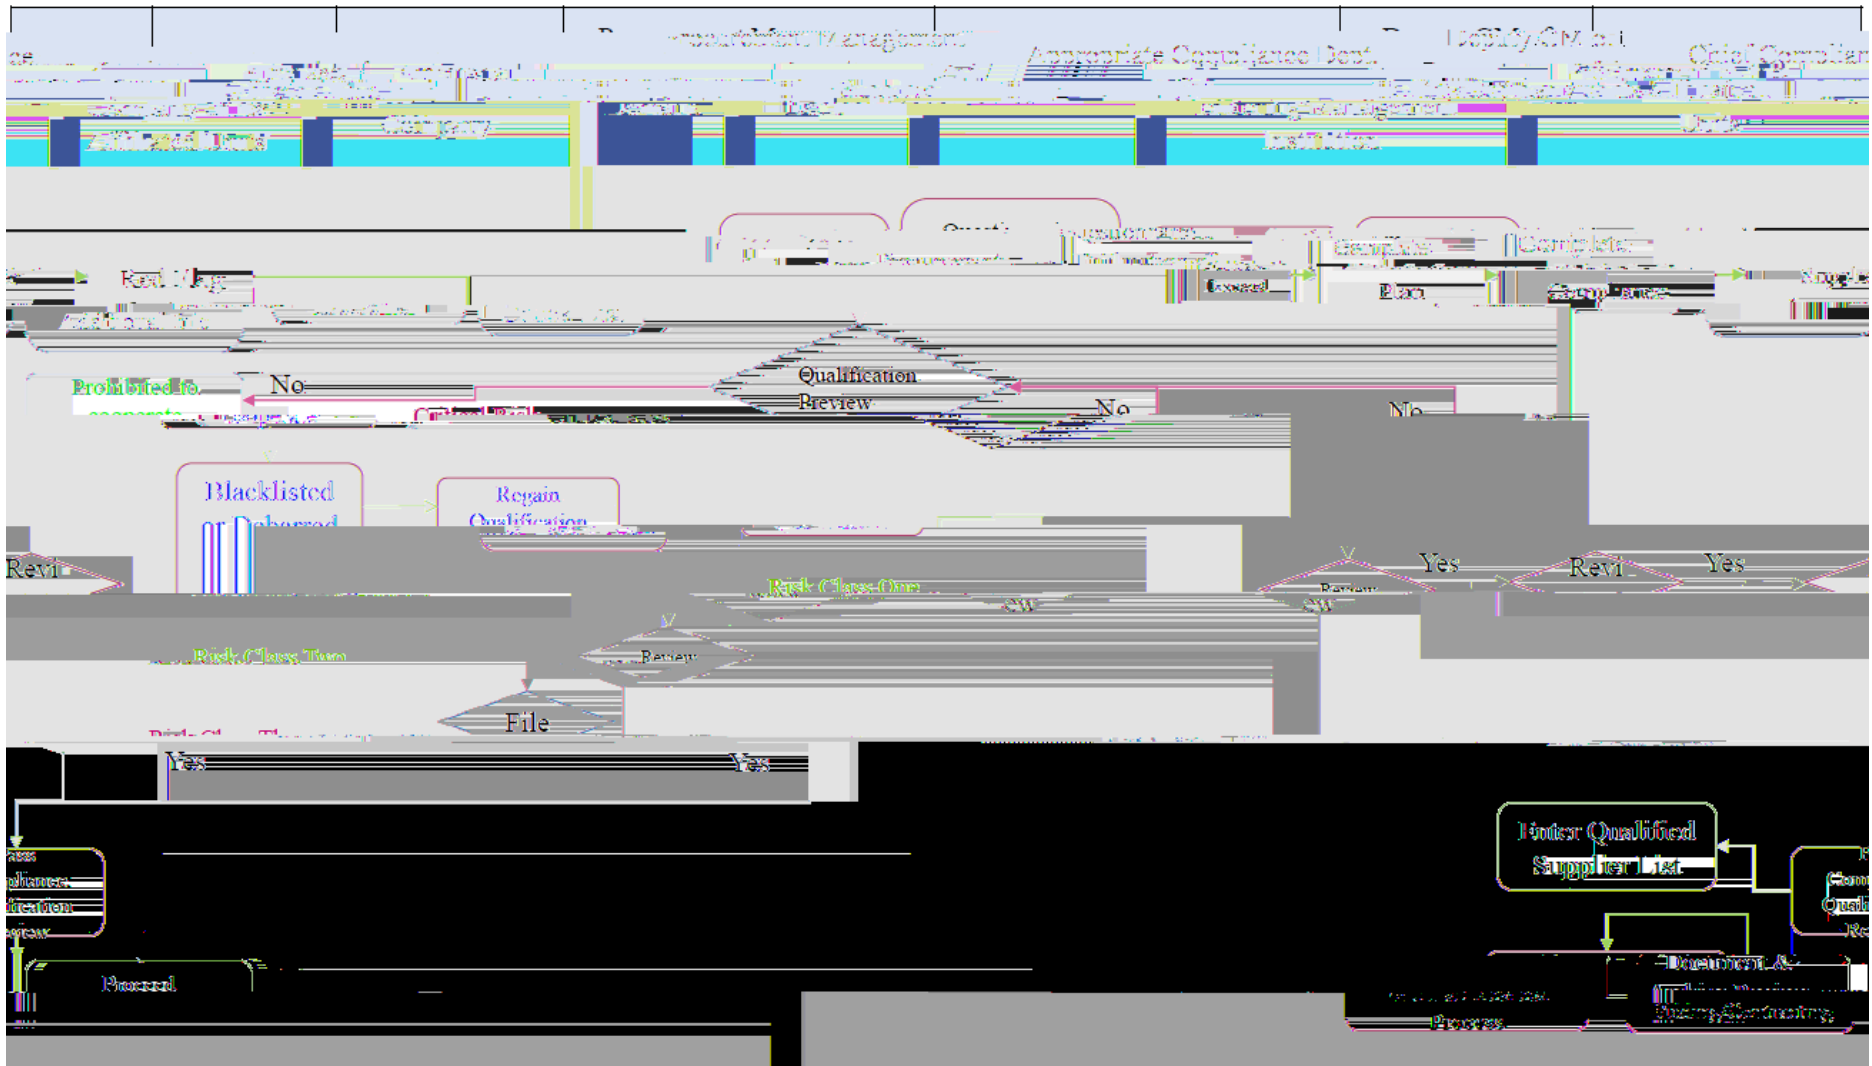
Appropriate Compliance Dept.
Chief Complian
Risk Category
Qualification Preview
No
No
No
Prohibited to
Blacklisted or Debarred
Regain Qualification
Revi
Risk Class One
Review
Yes
Revi
Yes
Risk Class Two
Review
File
Yes
Yes
Enter Qualified Supplier List
Proceed
Document &
Process